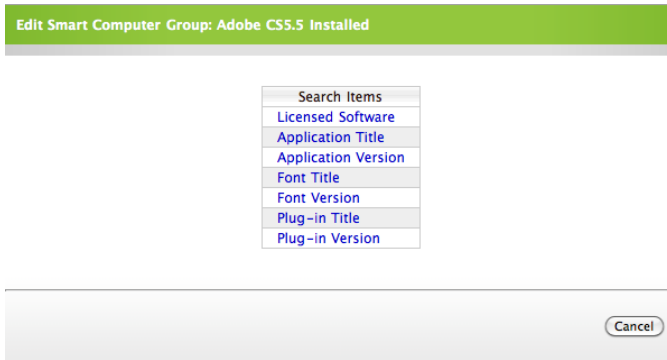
Edit Smart Computer Group: Adobe CS5.5 Installed

| Search Items |
|---|
| Licensed Software |
| Application Title |
| Application Version |
| Font Title |
| Font Version |
| Plug-in Title |
| Plug-in Version |

Cancel